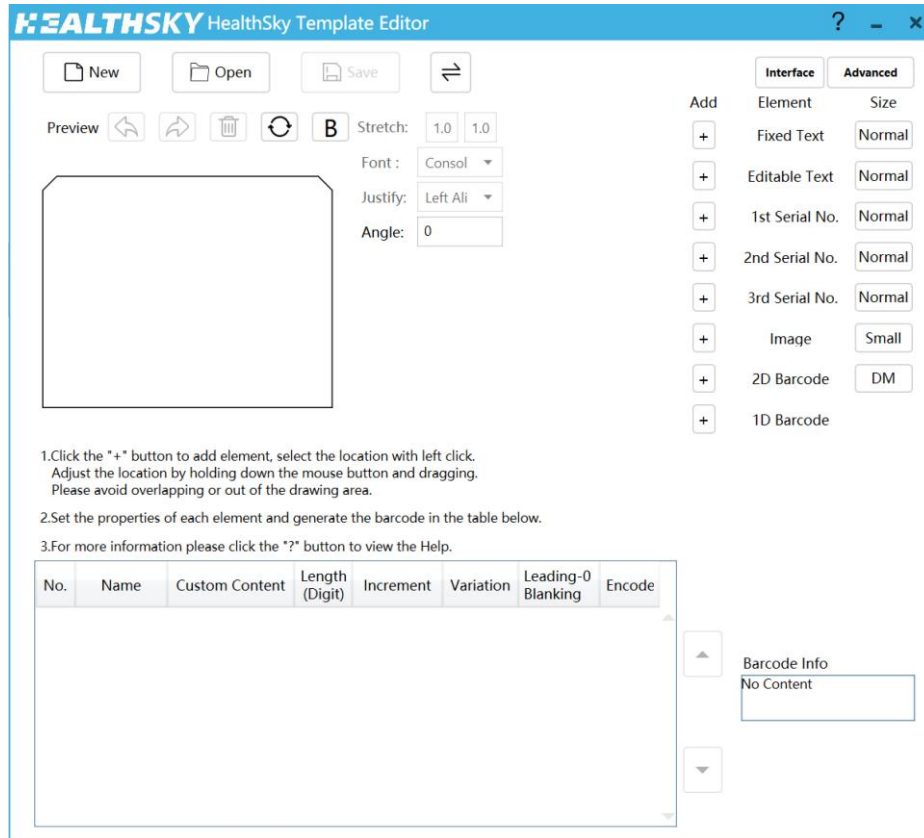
HEALTHSKY HealthSky Template Editor

?

New Open Save

Interface Advanced

Preview B Stretch: 1.0 1.0

Font : Consol

Justify: Left Ali

Angle: 0

| Add | Element | Size |
|---|---|---|
| + | Fixed Text | Normal |
| + | Editable Text | Normal |
| + | 1st Serial No. | Normal |
| + | 2nd Serial No. | Normal |
| + | 3rd Serial No. | Normal |
| + | Image | Small |
| + | 2D Barcode | DM |
| + | 1D Barcode | |

1.Click the "+" button to add element, select the location with left click. Adjust the location by holding down the mouse button and dragging. Please avoid overlapping or out of the drawing area.

2.Set the properties of each element and generate the barcode in the table below.

3.For more information please click the "?" button to view the Help.

| No. | Name | Custom Content | Length (Digit) | Increment | Variation | Leading-0 Blanking | Encode |
|---|---|---|---|---|---|---|---|

Barcode Info
No Content